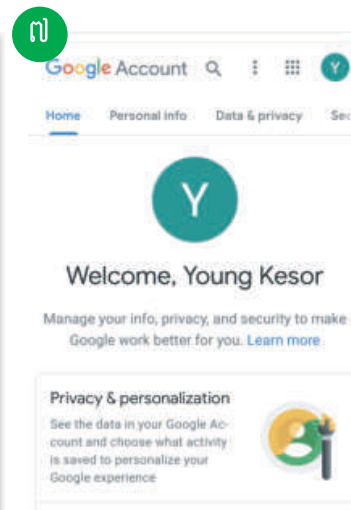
Google Account

Y

Home Personal info Data & privacy Sec

Y

Welcome, Young Kesor

Manage your info, privacy, and security to make Google work better for you. Learn more

Privacy & personalization

See the data in your Google Account and choose what activity is saved to personalize your Google experience